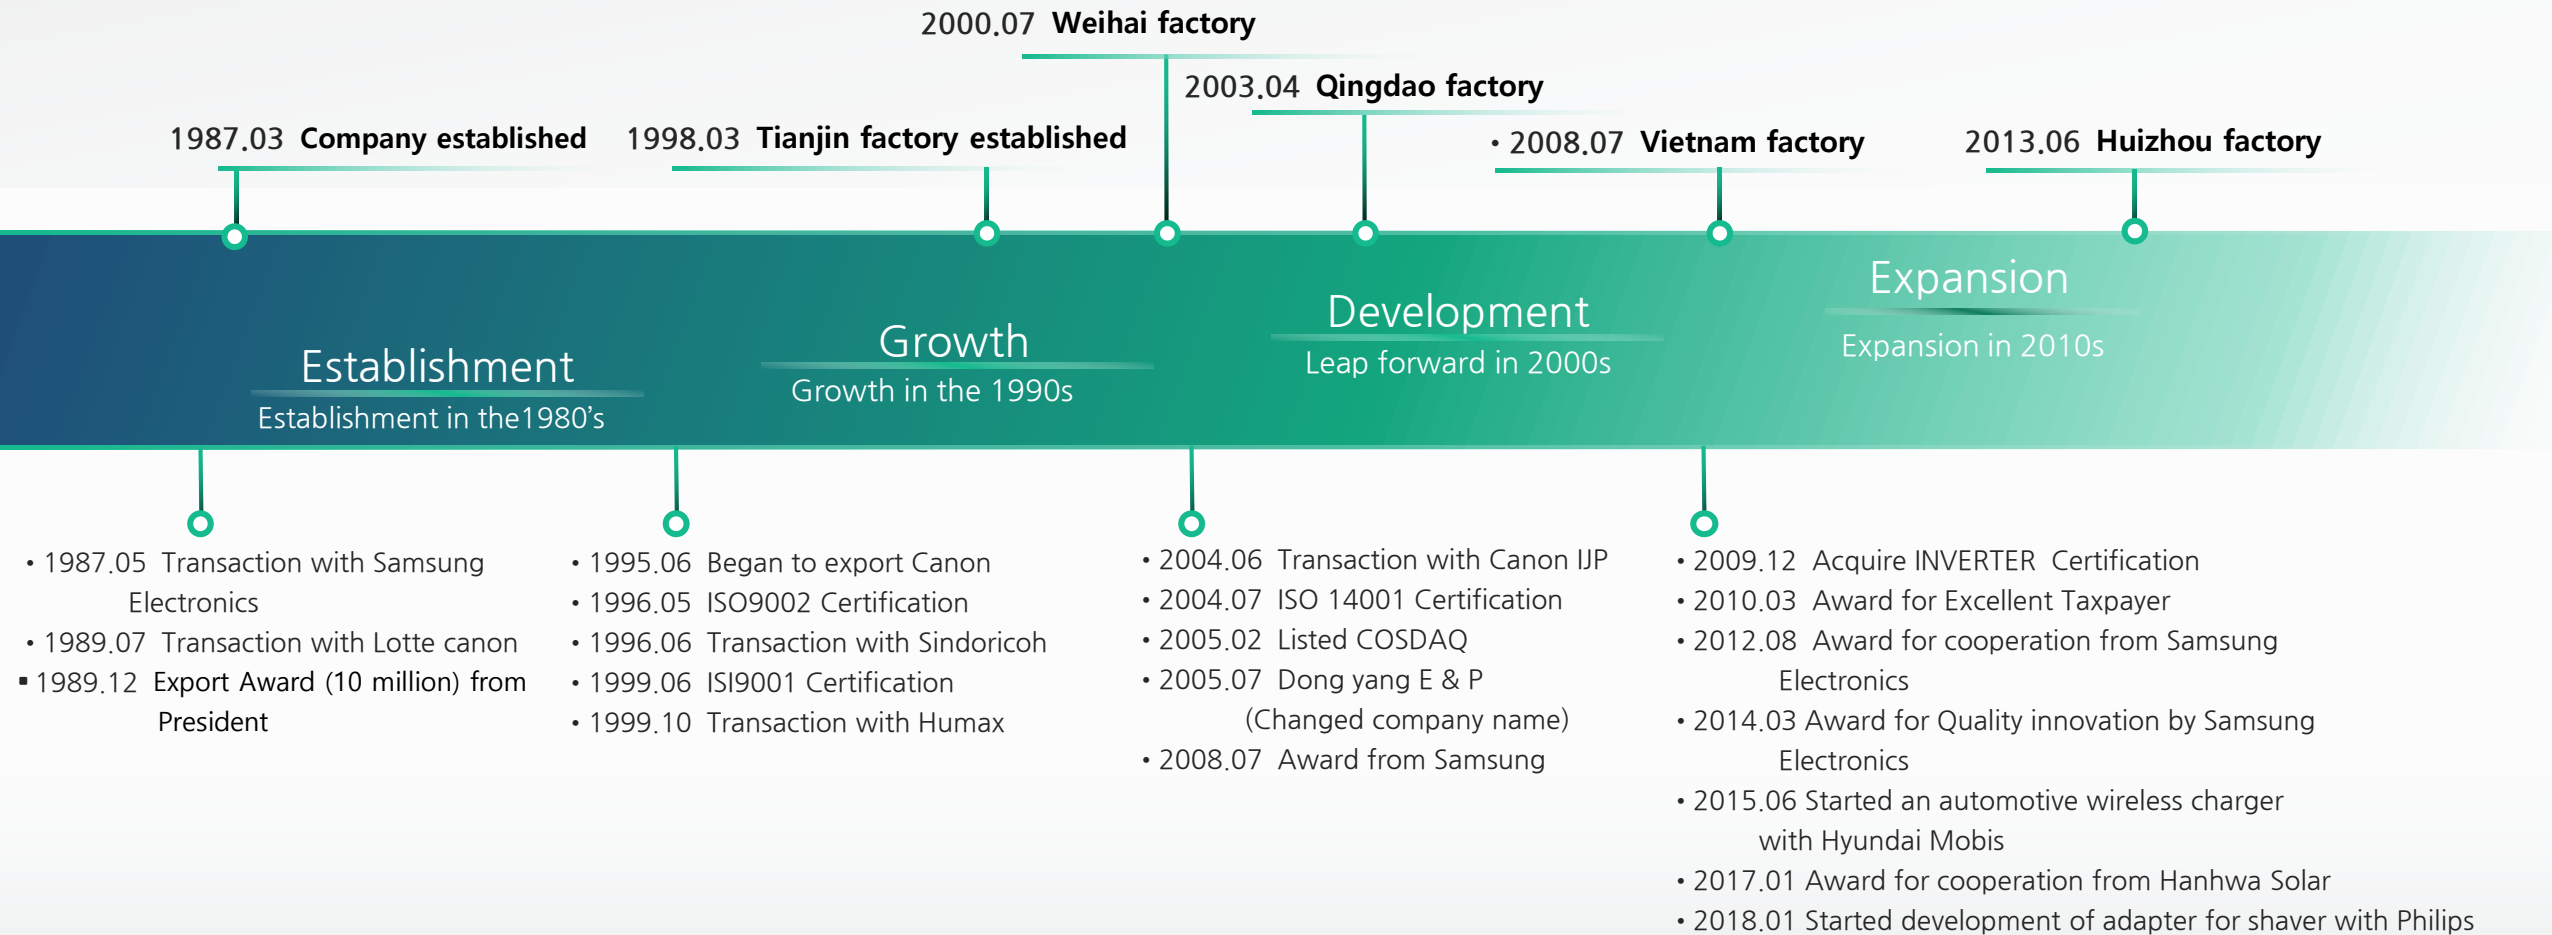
2000.07 Weihai factory

2003.04 Qingdao factory

1987.03 Company established

1998.03 Tianjin factory established

• 2008.07 Vietnam factory

2013.06 Huizhou factory

Establishment
Establishment in the1980's

Growth
Growth in the 1990s

Development
Leap forward in 2000s

Expansion
Expansion in 2010s

• 1987.05 Transaction with Samsung Electronics
• 1989.07 Transaction with Lotte canon
▪ 1989.12 Export Award (10 million) from President

• 1995.06 Began to export Canon
• 1996.05 ISO9002 Certification
• 1996.06 Transaction with Sindoricoh
• 1999.06 ISI9001 Certification
• 1999.10 Transaction with Humax

• 2004.06 Transaction with Canon IJP
• 2004.07 ISO 14001 Certification
• 2005.02 Listed COSDAQ
• 2005.07 Dong yang E & P (Changed company name)
• 2008.07 Award from Samsung

• 2009.12 Acquire INVERTER Certification
• 2010.03 Award for Excellent Taxpayer
• 2012.08 Award for cooperation from Samsung Electronics
• 2014.03 Award for Quality innovation by Samsung Electronics
• 2015.06 Started an automotive wireless charger with Hyundai Mobis
• 2017.01 Award for cooperation from Hanhwa Solar
• 2018.01 Started development of adapter for shaver with Philips